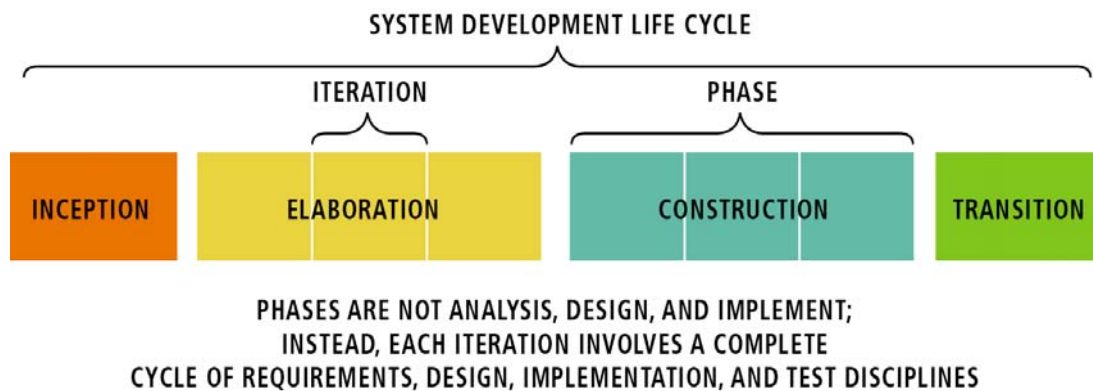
SYSTEM DEVELOPMENT LIFE CYCLE

ITERATION

PHASE

INCEPTION

ELABORATION

CONSTRUCTION

TRANSITION

PHASES ARE NOT ANALYSIS, DESIGN, AND IMPLEMENT; INSTEAD, EACH ITERATION INVOLVES A COMPLETE CYCLE OF REQUIREMENTS, DESIGN, IMPLEMENTATION, AND TEST DISCIPLINES